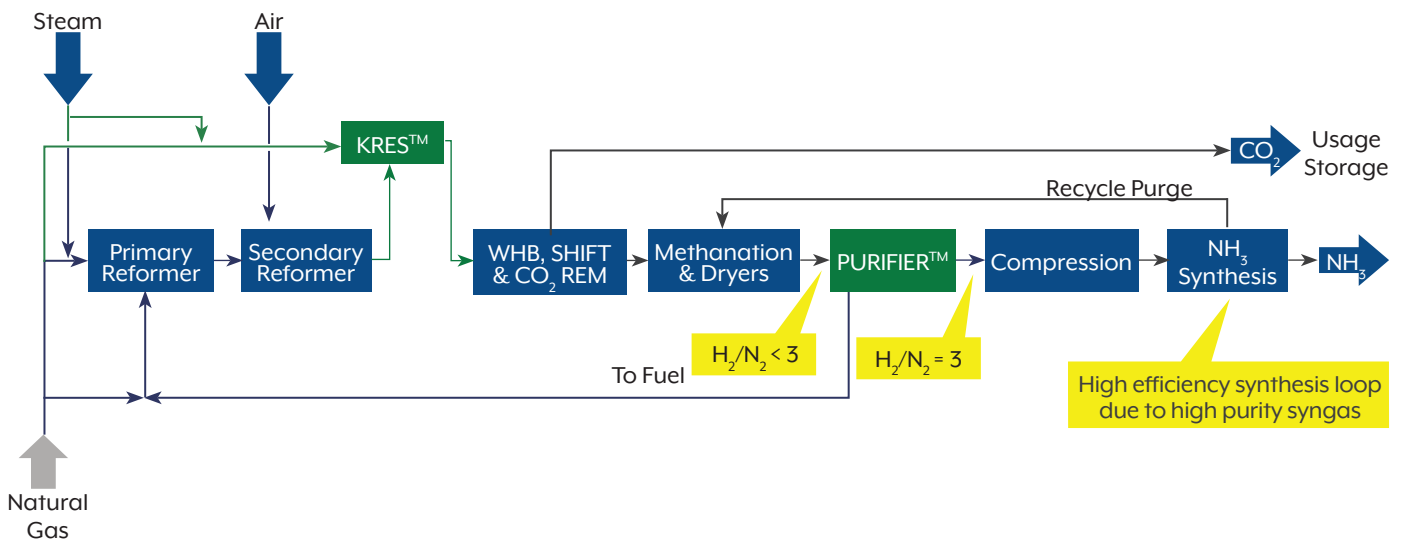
Steam

Air

KRES™

$CO_2$

Usage
Storage

Recycle Purge

Primary Reformer

Secondary Reformer

WHB, SHIFT & $CO_2$ REM

Methanation & Dryers

PURIFIER™

Compression

$NH_3$ Synthesis

$NH_3$

$H_2/N_2 < 3$

$H_2/N_2 = 3$

To Fuel

High efficiency synthesis loop due to high purity syngas

Natural Gas